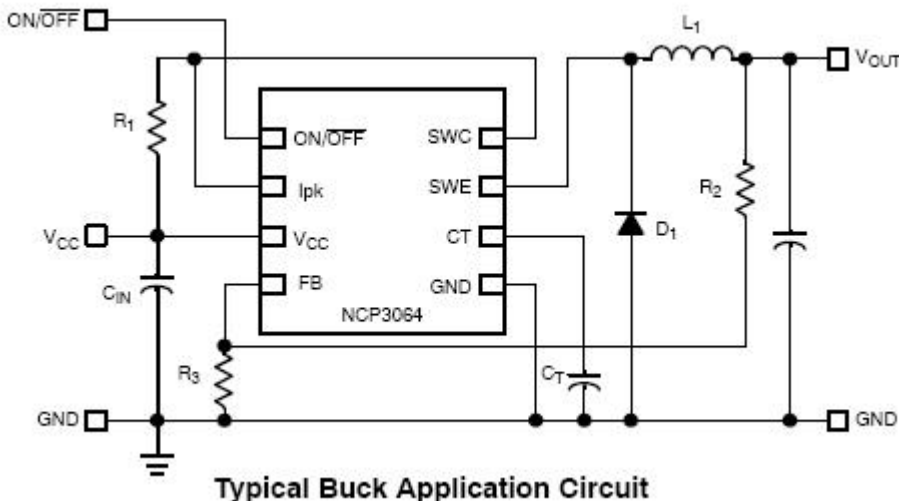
ON/$\overline{OFF}$

$R_1$

$V_{CC}$

$C_{IN}$

GND

$R_3$

ON/$\overline{OFF}$

Ipk

$V_{CC}$

FB

NCP3064

SWC

SWE

CT

GND

$C_T$

$L_1$

$D_1$

$R_2$

$V_{OUT}$

GND

Typical Buck Application Circuit